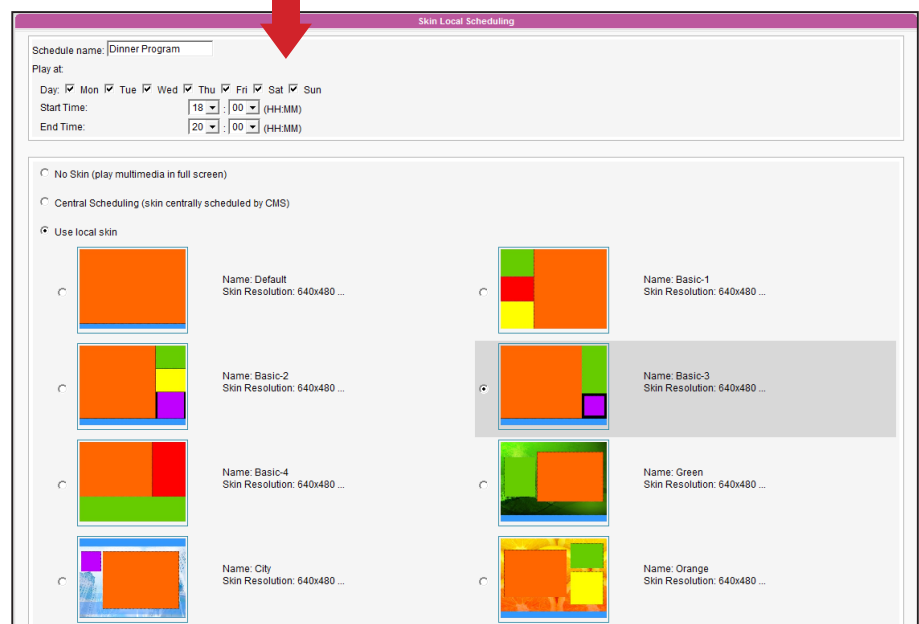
Skin Local Scheduling

Schedule name: Dinner Program

Play at:

Day: Mon Tue Wed Thu Fri Sat Sun

Start Time: 18 : 00 (HH:MM)

End Time: 20 : 00 (HH:MM)

No Skin (play multimedia in full screen)

Central Scheduling (skin centrally scheduled by CMS)

Use local skin

Name: Default
Skin Resolution: 640x480 ...

Name: Basic-1
Skin Resolution: 640x480 ...

Name: Basic-2
Skin Resolution: 640x480 ...

Name: Basic-3
Skin Resolution: 640x480 ...

Name: Basic-4
Skin Resolution: 640x480 ...

Name: Green
Skin Resolution: 640x480 ...

Name: City
Skin Resolution: 640x480 ...

Name: Orange
Skin Resolution: 640x480 ...